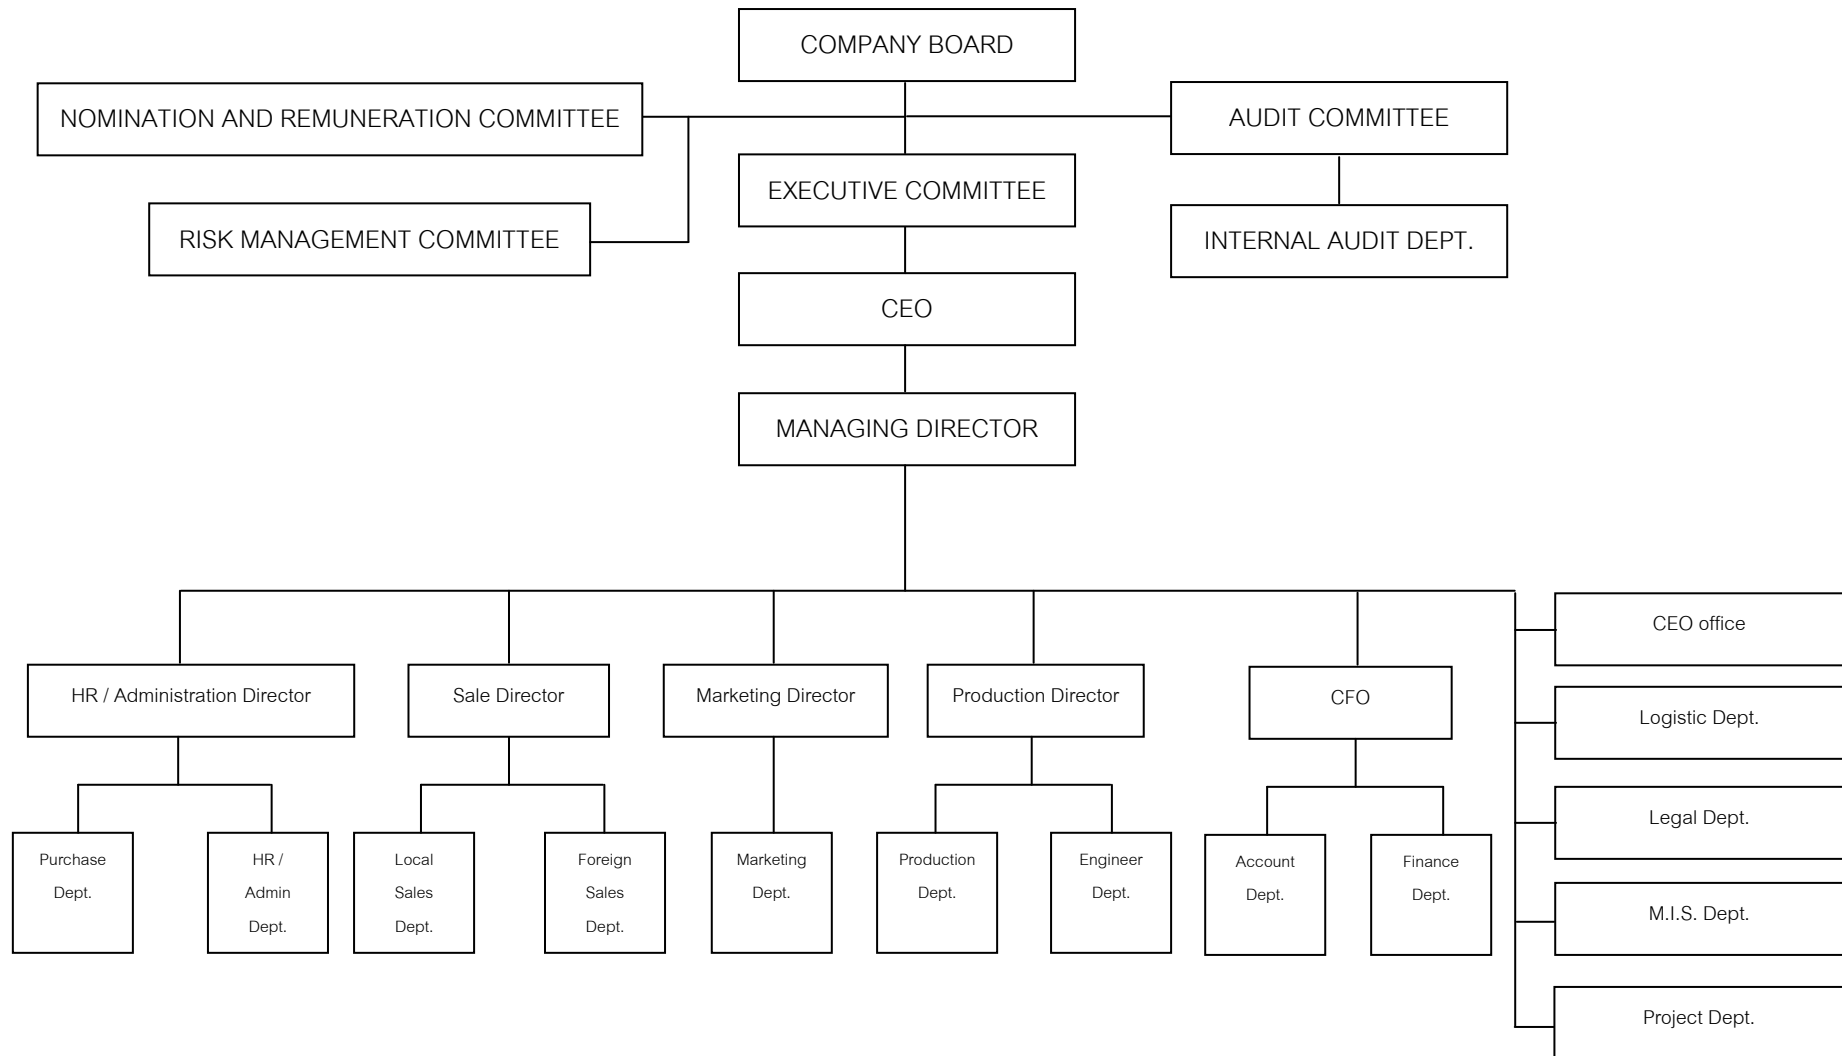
COMPANY BOARD

NOMINATION AND REMUNERATION COMMITTEE

AUDIT COMMITTEE

EXECUTIVE COMMITTEE

RISK MANAGEMENT COMMITTEE

INTERNAL AUDIT DEPT.

CEO

MANAGING DIRECTOR

HR / Administration Director

Sale Director

Marketing Director

Production Director

CFO

CEO office

Logistic Dept.

Legal Dept.

M.I.S. Dept.

Project Dept.

Purchase Dept.

HR / Admin Dept.

Local Sales Dept.

Foreign Sales Dept.

Marketing Dept.

Production Dept.

Engineer Dept.

Account Dept.

Finance Dept.